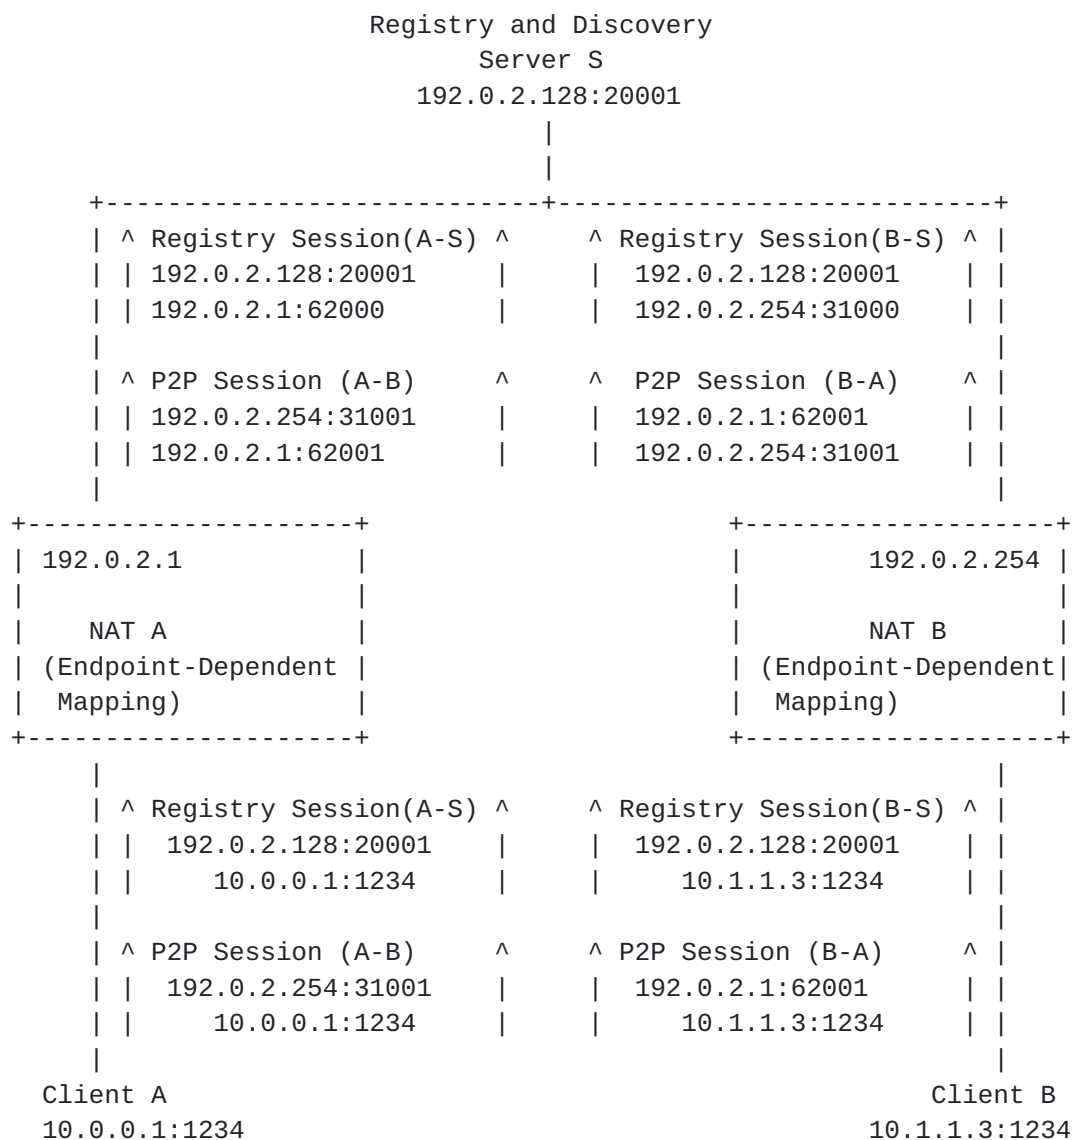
Registry and Discovery
Server S
192.0.2.128:20001

Registry Session(A-S)
192.0.2.128:20001
192.0.2.1:62000

Registry Session(B-S)
192.0.2.128:20001
192.0.2.254:31000

P2P Session (A-B)
192.0.2.254:31001
192.0.2.1:62001

P2P Session (B-A)
192.0.2.1:62001
192.0.2.254:31001

192.0.2.1
NAT A
(Endpoint-Dependent Mapping)

192.0.2.254
NAT B
(Endpoint-Dependent Mapping)

Registry Session(A-S)
192.0.2.128:20001
10.0.0.1:1234

Registry Session(B-S)
192.0.2.128:20001
10.1.1.3:1234

P2P Session (A-B)
192.0.2.254:31001
10.0.0.1:1234

P2P Session (B-A)
192.0.2.1:62001
10.1.1.3:1234

Client A
10.0.0.1:1234

Client B
10.1.1.3:1234